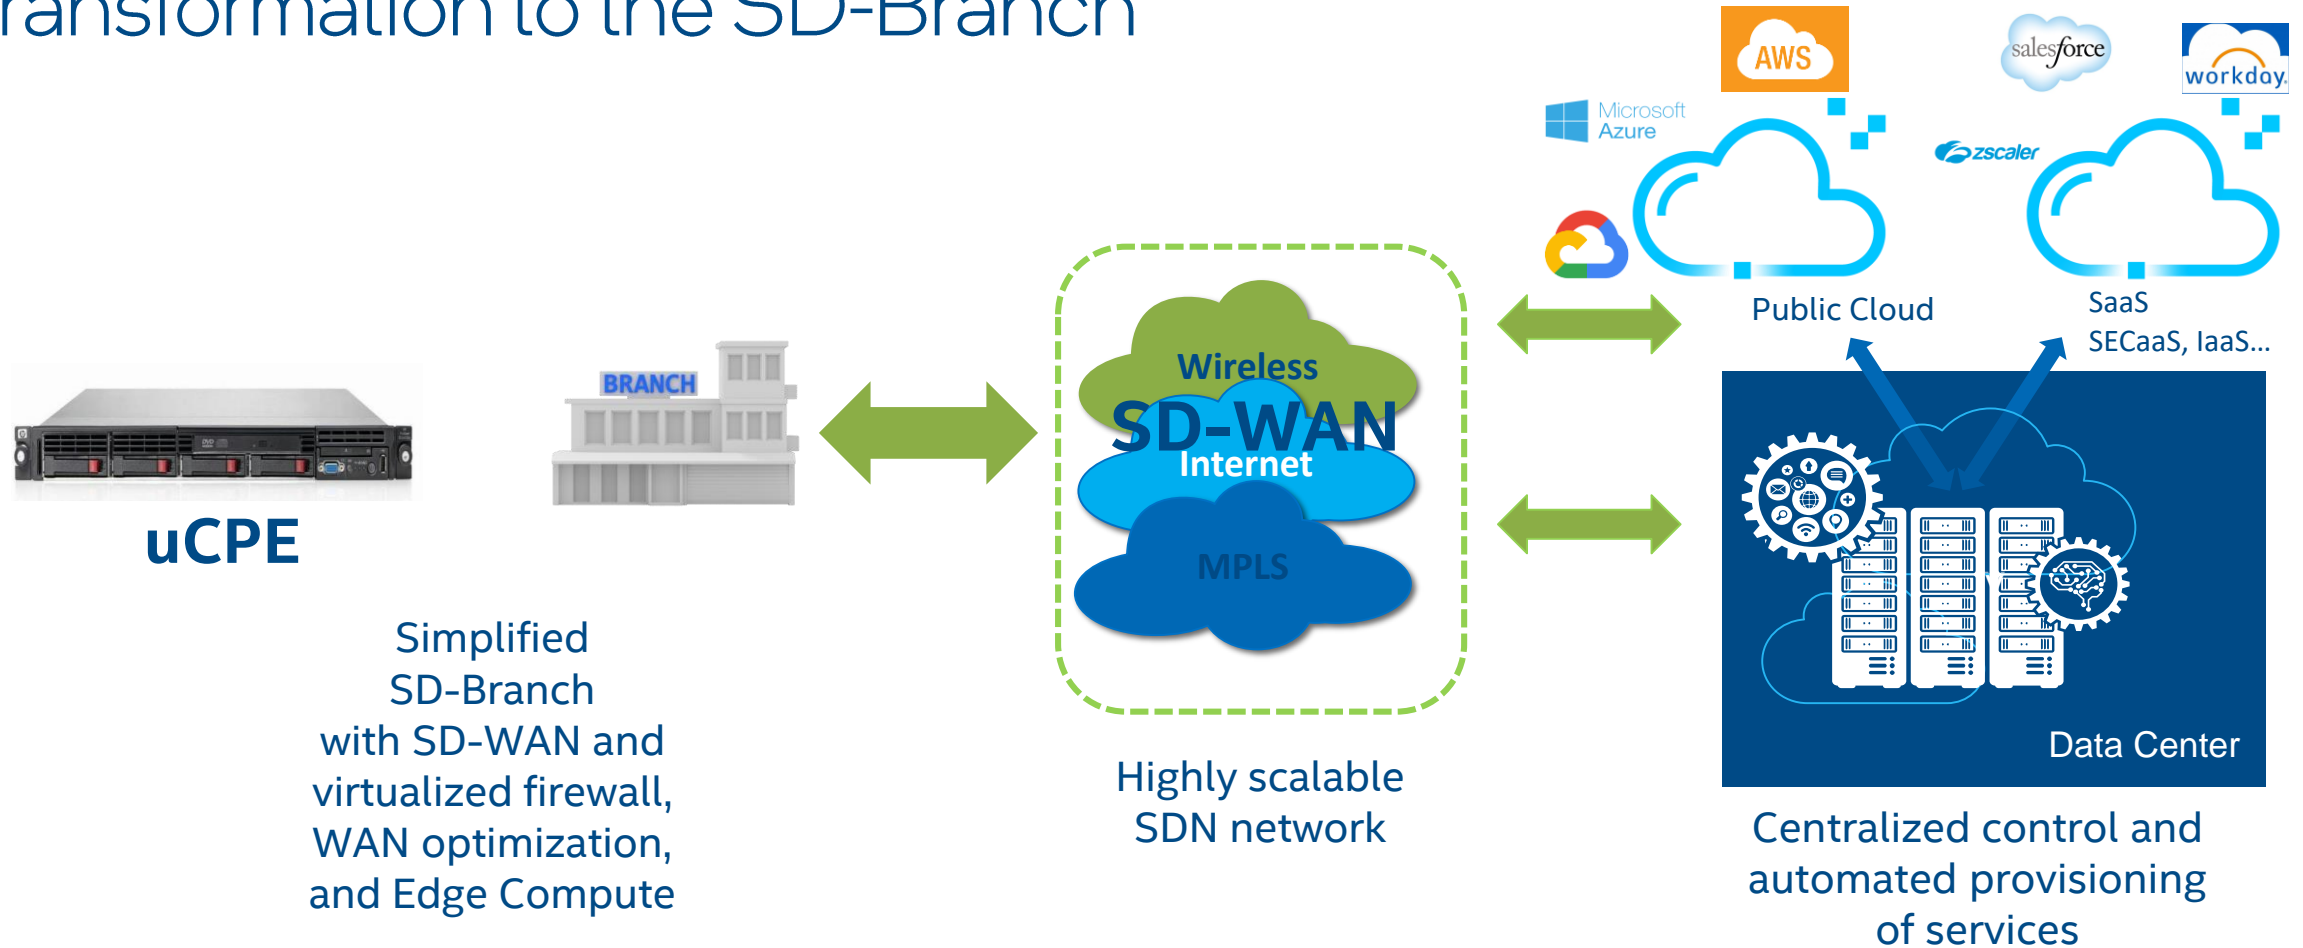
ransformation to the SD-Branch

AWS

salesforce

workday.

Microsoft Azure

zscaler

Public Cloud

SaaS
SECaaS, IaaS...

BRANCH

uCPE

Wireless

SD-WAN

Internet

MPLS

Data Center

Simplified
SD-Branch
with SD-WAN and
virtualized firewall,
WAN optimization,
and Edge Compute

Highly scalable
SDN network

Centralized control and
automated provisioning
of services